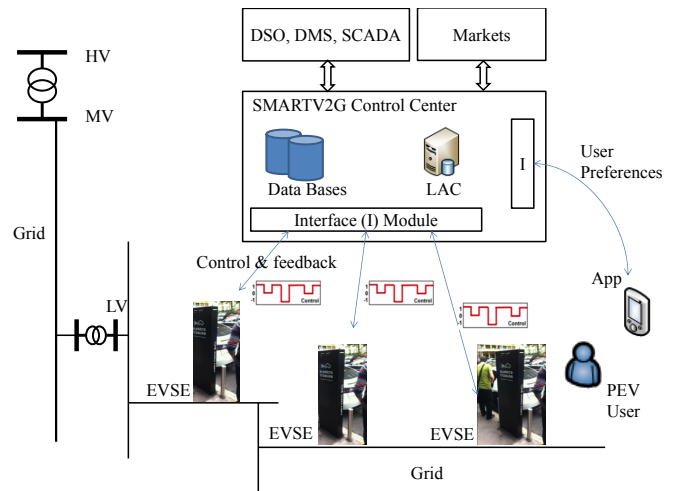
DSO, DMS, SCADA

Markets

HV

MV

SMARTV2G Control Center

Data Bases

LAC

I

User Preferences

Interface (I) Module

Grid

Control & feedback

LV

Control

Control

Control

App

EVSE

EVSE

EVSE

PEV User

Grid